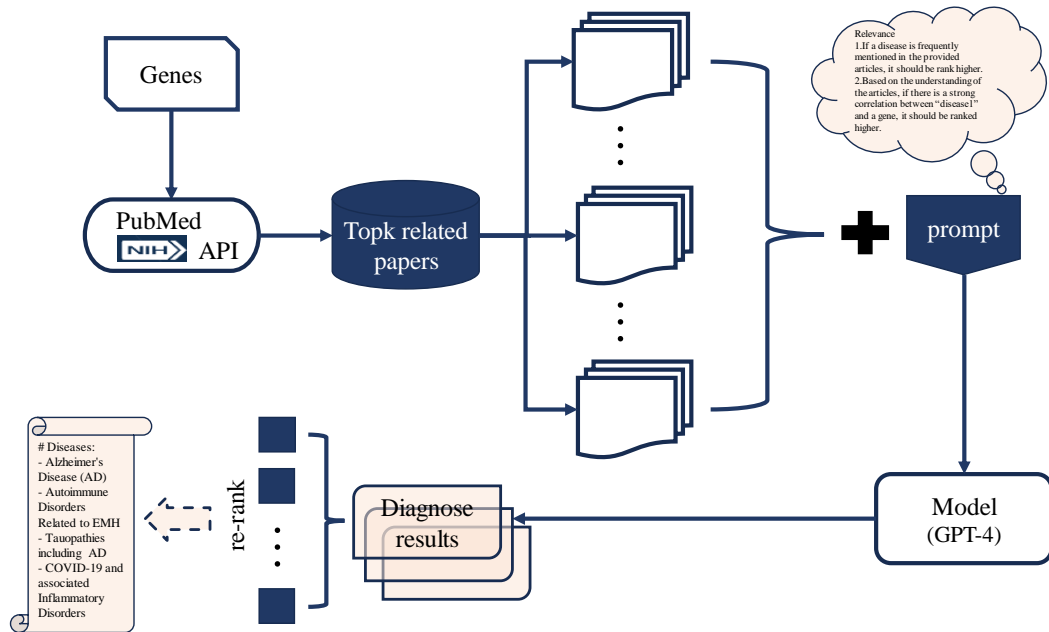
Genes

PubMed
NIH API

Topk related papers

Relevance
1.If a disease is frequently mentioned in the provided articles, it should be rank higher.
2.Based on the understanding of the articles, if there is a strong correlation between "disease1" and a gene, it should be ranked higher.

prompt

Model
(GPT-4)

Diagnose results

re-rank

# Diseases:
- Alzheimer's Disease (AD)
- Autoimmune Disorders Related to EMH
- Tauopathies including AD
- COVID-19 and associated Inflammatory Disorders